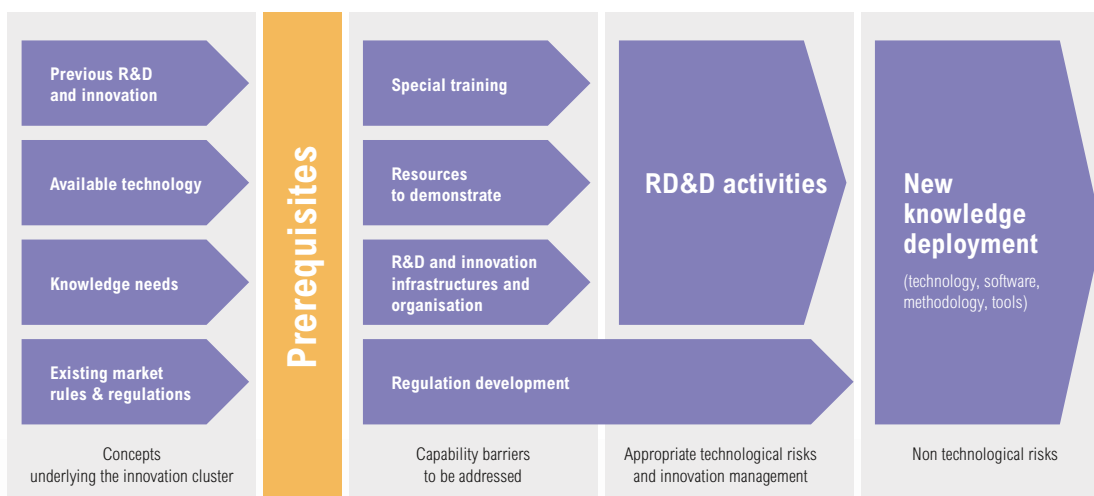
Previous R&D and innovation

Available technology

Knowledge needs

Existing market rules & regulations

Concepts underlying the innovation cluster

Prerequisites

Special training

Resources to demonstrate

R&D and innovation infrastructures and organisation

Regulation development

Capability barriers to be addressed

RD&D activities

Appropriate technological risks and innovation management

New knowledge deployment

(technology, software, methodology, tools)

Non technological risks